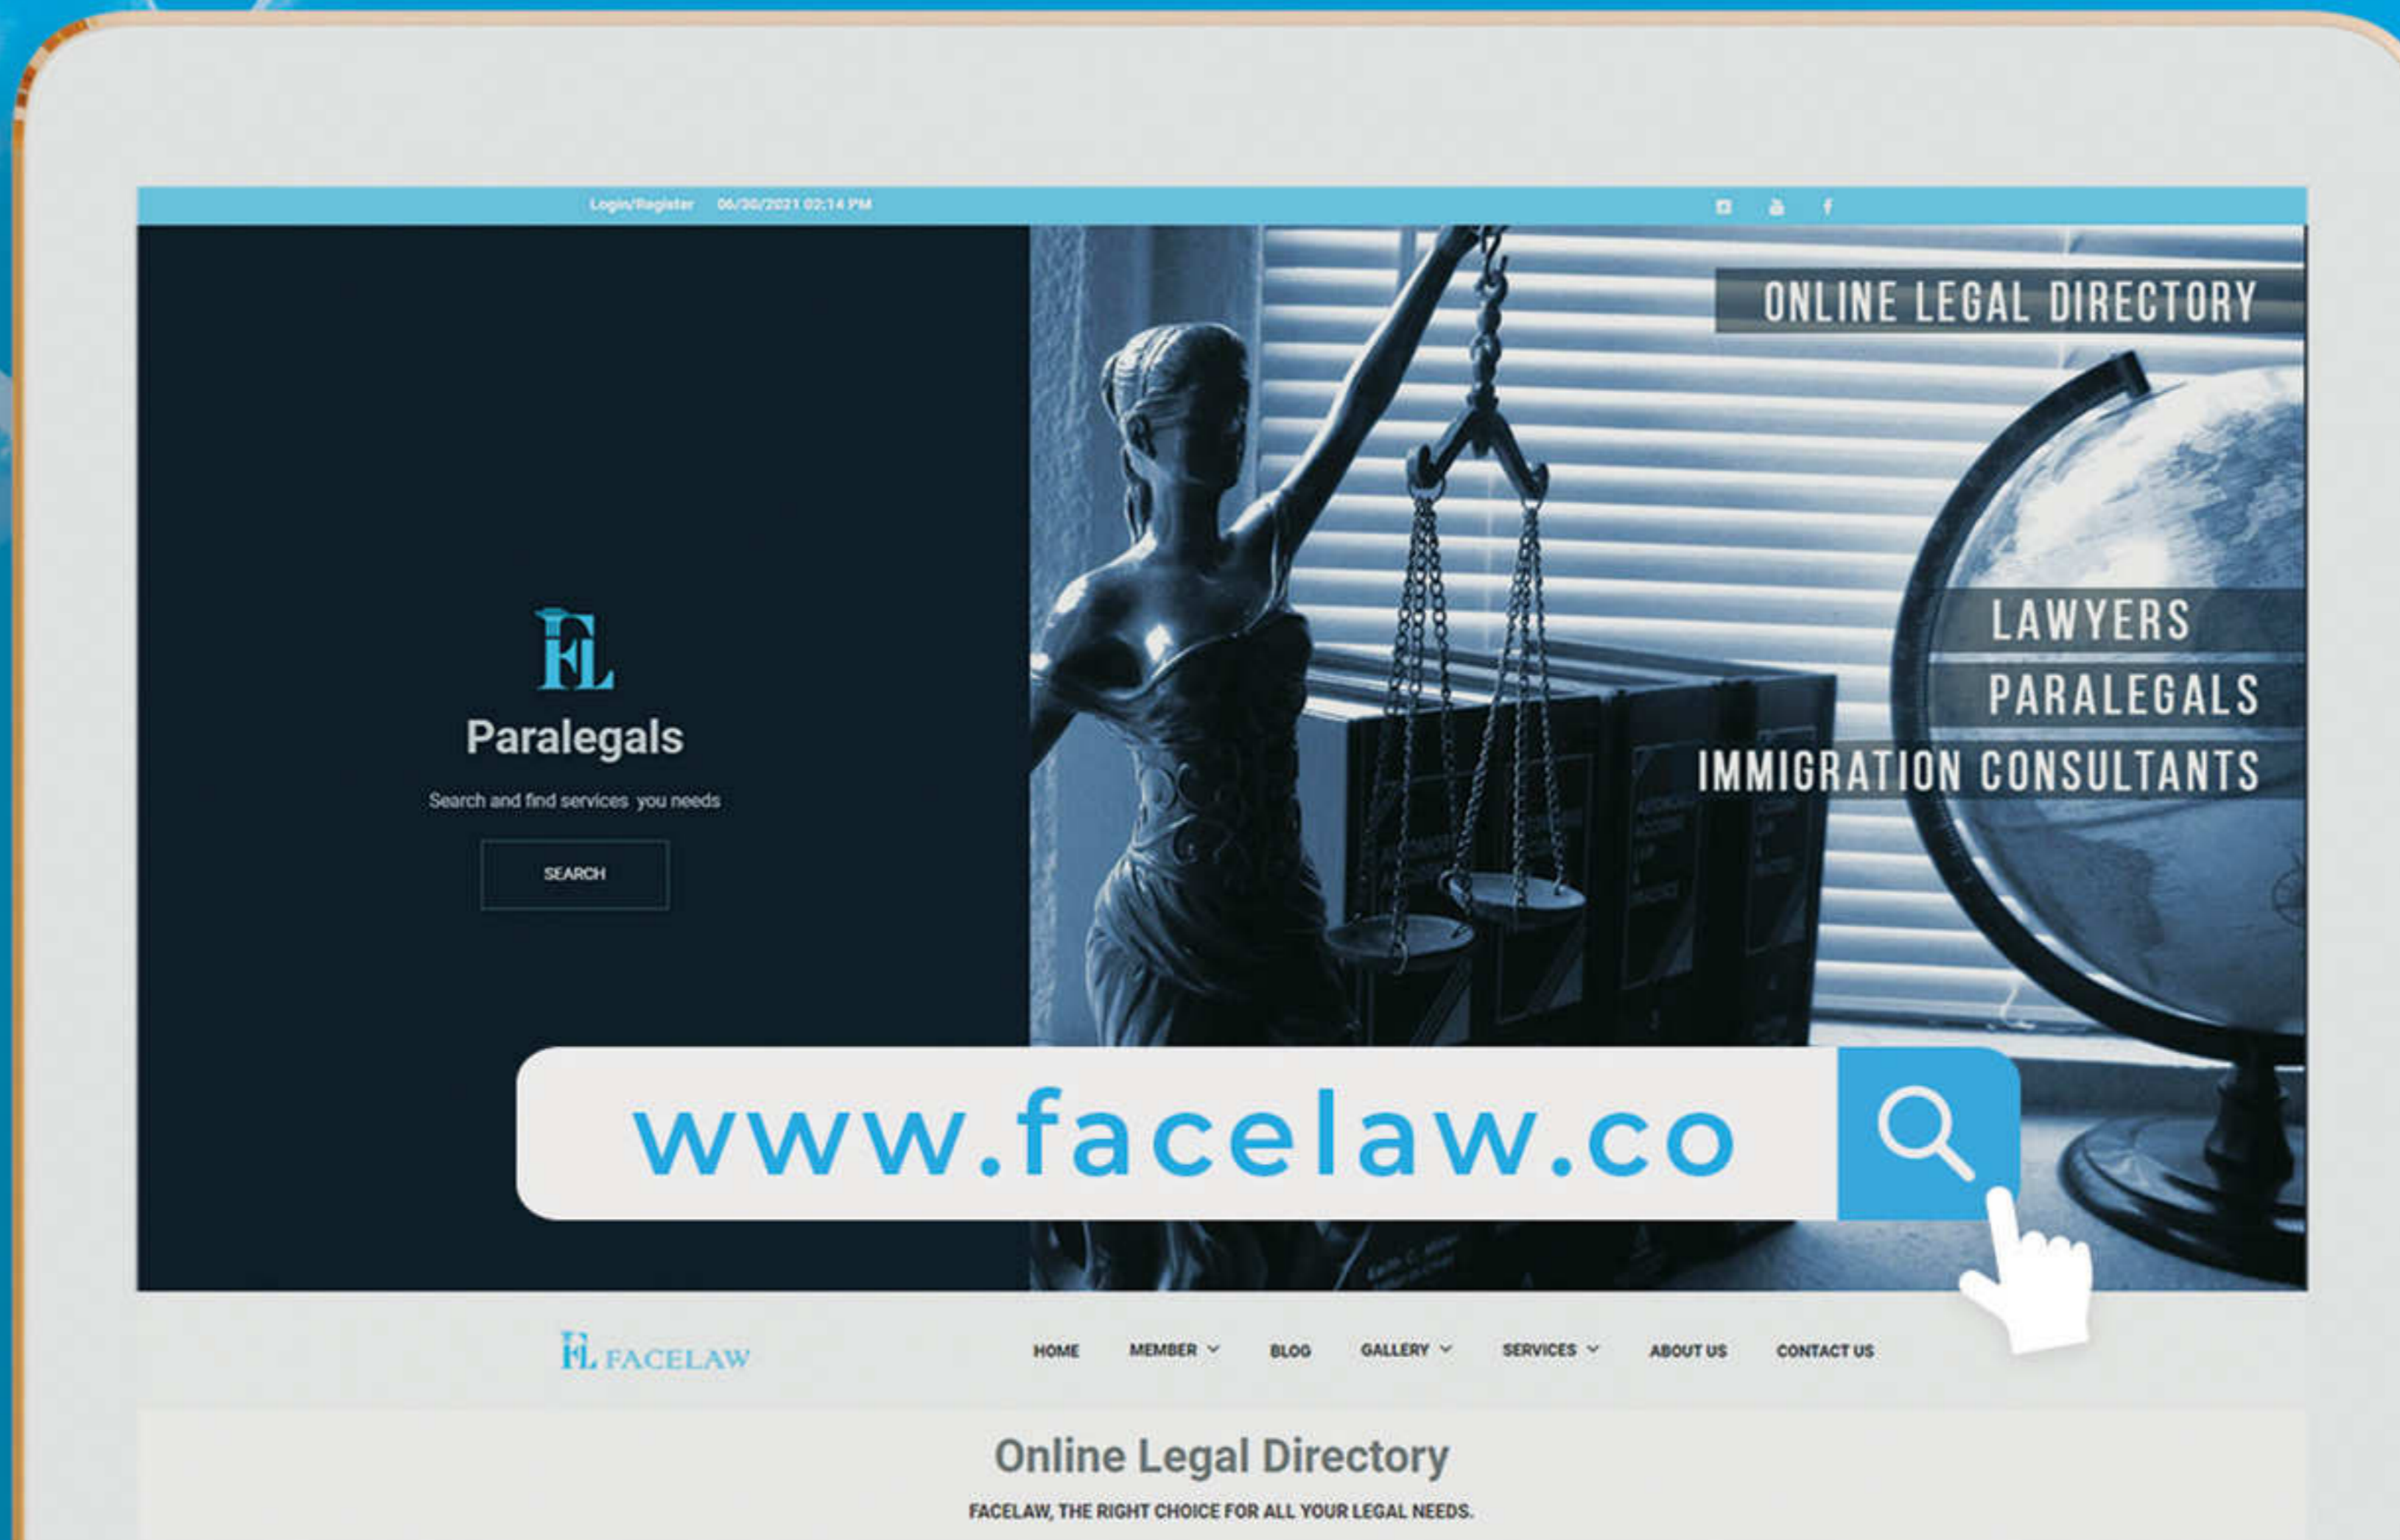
Login/Register 06/30/2021 02:14 PM

FL
Paralegals
Search and find services you needs
SEARCH

ONLINE LEGAL DIRECTORY
LAWYERS
PARALEGALS
IMMIGRATION CONSULTANTS

www.facelaw.co

FL FACELAW
HOME MEMBER BLOG GALLERY SERVICES ABOUT US CONTACT US

Online Legal Directory
FACELAW, THE RIGHT CHOICE FOR ALL YOUR LEGAL NEEDS.